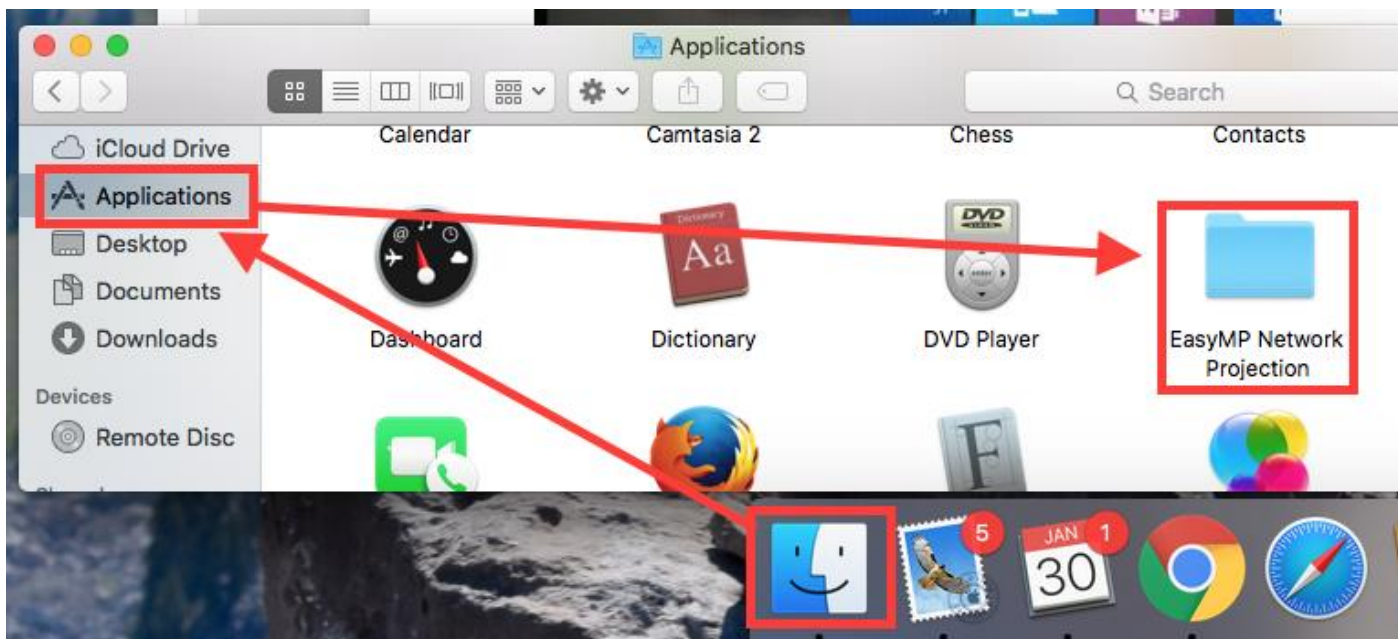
Applications

Search

iCloud Drive
Applications
Desktop
Documents
Downloads
Devices
Remote Disc

Calendar
Camtasia 2
Chess
Contacts

Dashboard
Dictionary
DVD Player
EasyMP Network Projection

Dictionary
Aa
DVD

5
JAN
30
1